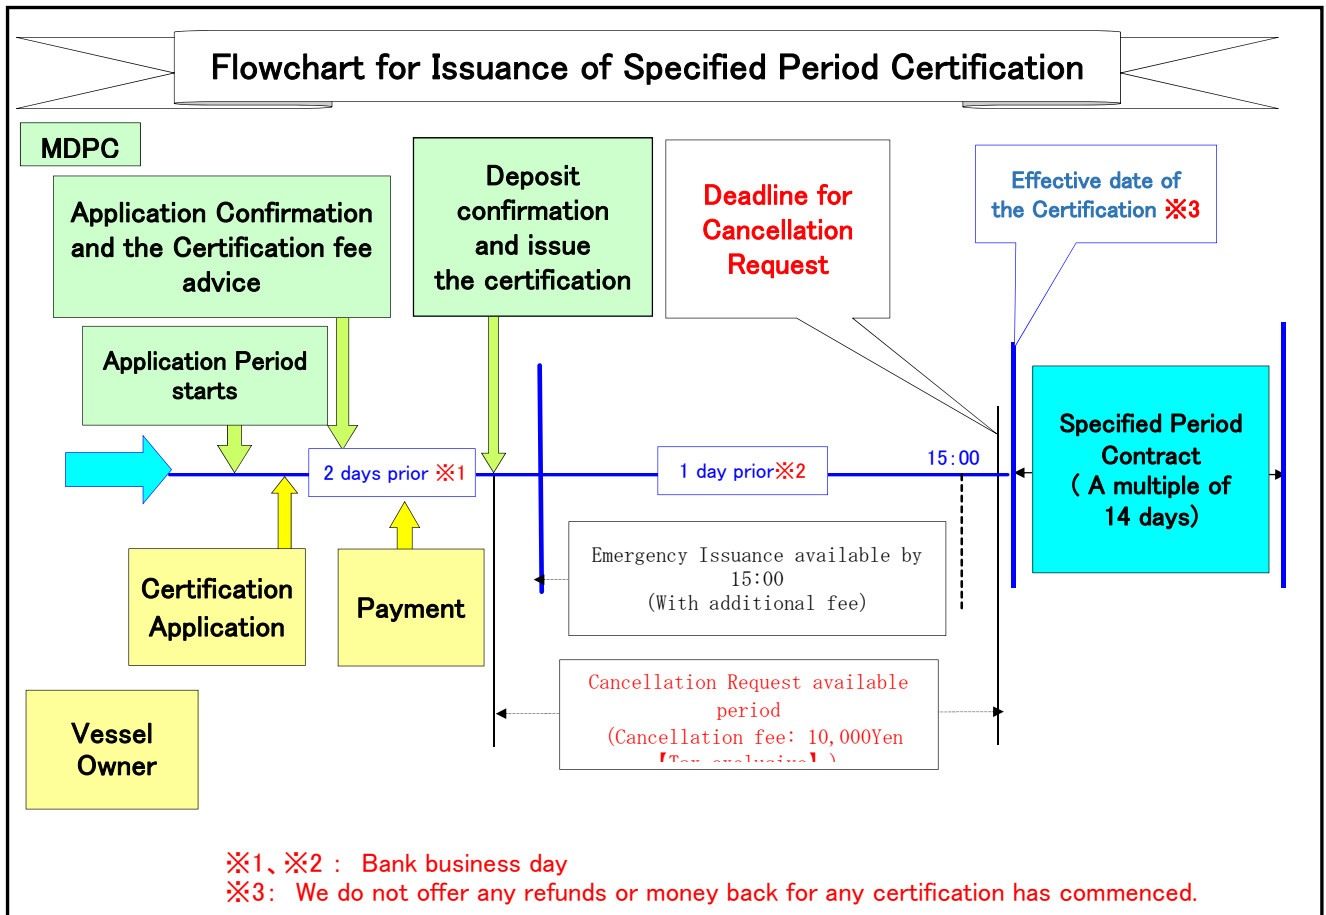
Flowchart for Issuance of Specified Period Certification

MDPC

Application Confirmation and the Certification fee advice

Deposit confirmation and issue the certification

Deadline for Cancellation Request

Effective date of the Certification ※3

Application Period starts

2 days prior ※1

1 day prior※2

15:00

Specified Period Contract ( A multiple of 14 days)

Emergency Issuance available by 15:00 (With additional fee)

Certification Application

Payment

Cancellation Request available period (Cancellation fee: 10,000Yen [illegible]

Vessel Owner

※1、※2 : Bank business day
※3: We do not offer any refunds or money back for any certification has commenced.